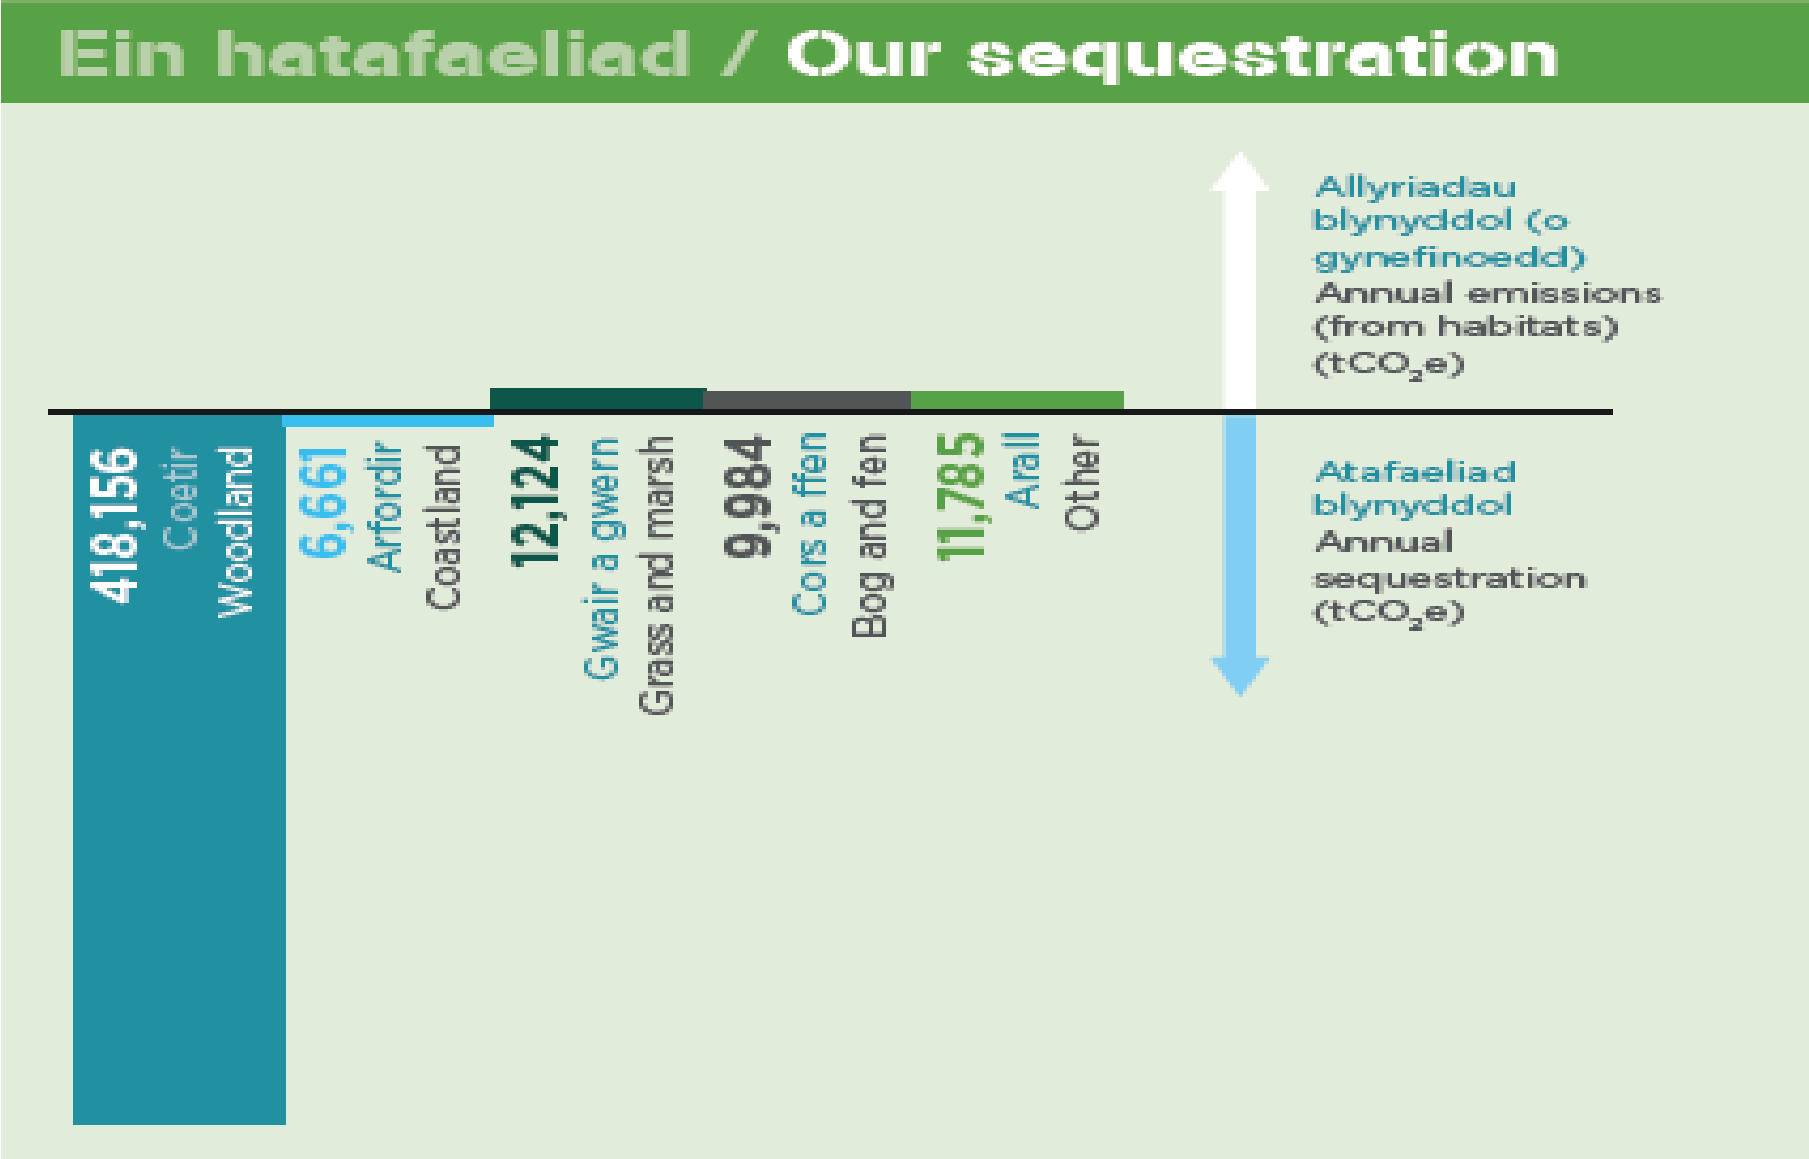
Ein hatafaeliad / Our sequestration

418,156
Coetir
Woodland

6,661
Arfordir
Coastland

12,124
Gwair a gwern
Grass and marsh

9,984
Cors a ffen
Bog and fen

11,785
Arall
Other

Allyriadau blynyddol (o gynefinoedd)
Annual emissions (from habitats) ($tCO_2e$)

Atafaeliad blynyddol
Annual sequestration ($tCO_2e$)